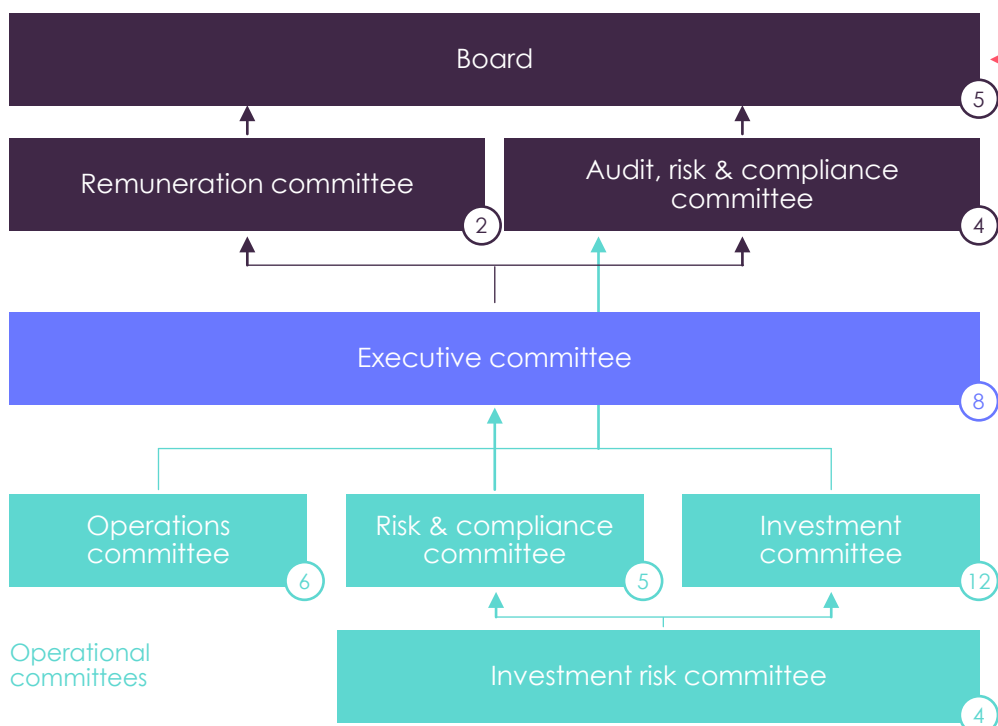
Board

5

Remuneration committee

2

Audit, risk & compliance committee

4

Executive committee

8

Operations committee

6

Risk & compliance committee

5

Investment committee

12

Operational committees

Investment risk committee

4